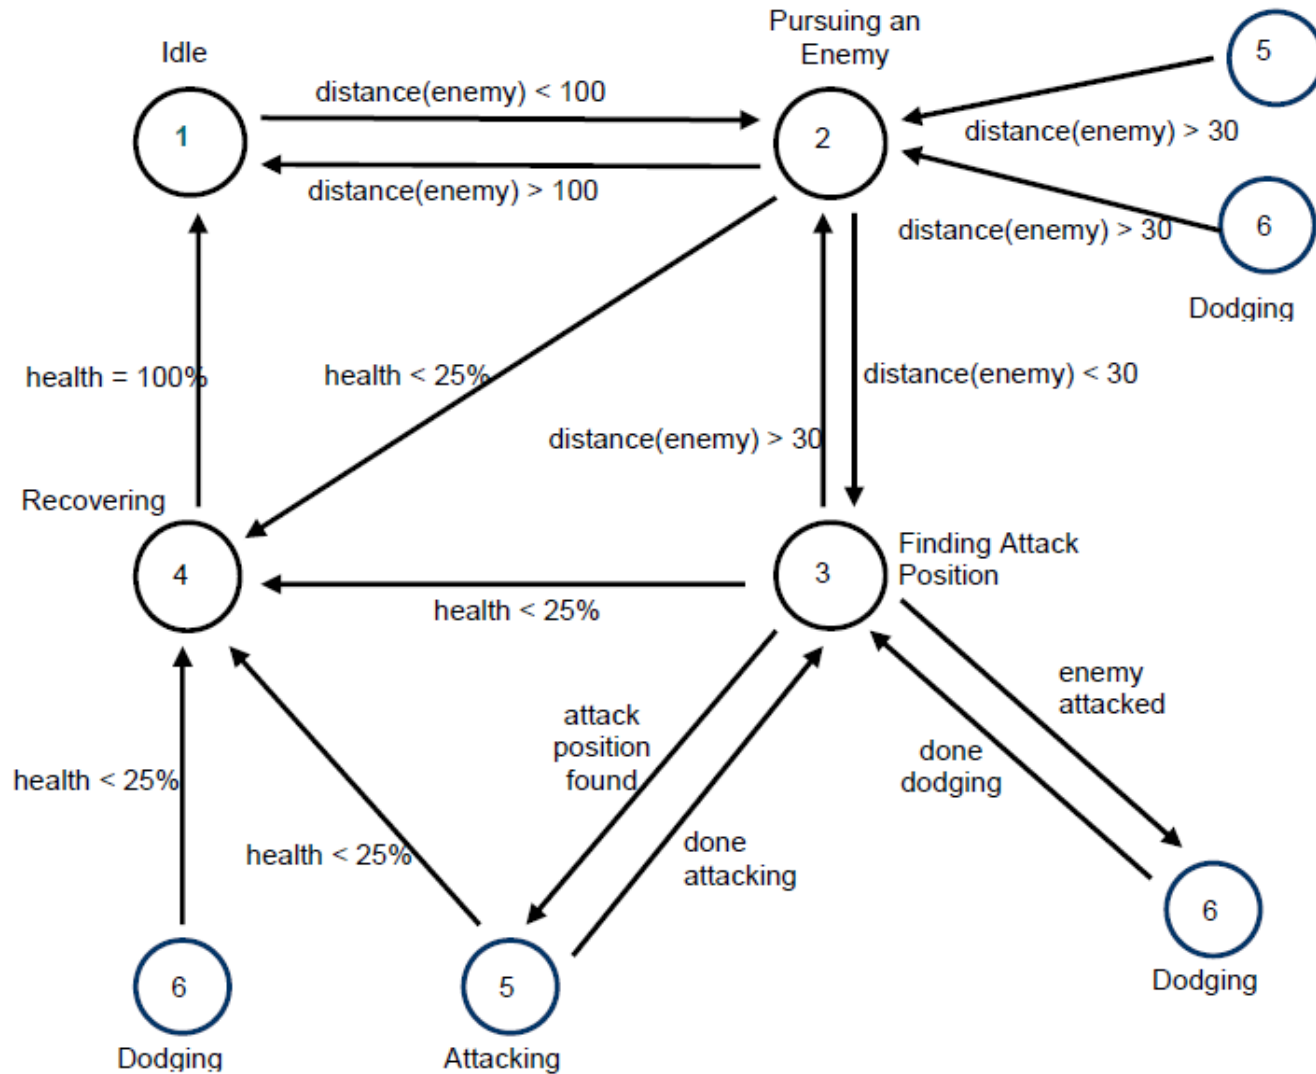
Pursuing an Enemy

Idle

5

distance(enemy) < 100

1

2

distance(enemy) > 30

distance(enemy) > 100

6

distance(enemy) > 30

Dodging

health = 100%

health < 25%

distance(enemy) < 30

distance(enemy) > 30

Recovering

Finding Attack Position

4

3

health < 25%

enemy attacked

attack position found

done dodging

health < 25%

done attacking

health < 25%

6

6

5

Dodging

Dodging

Attacking